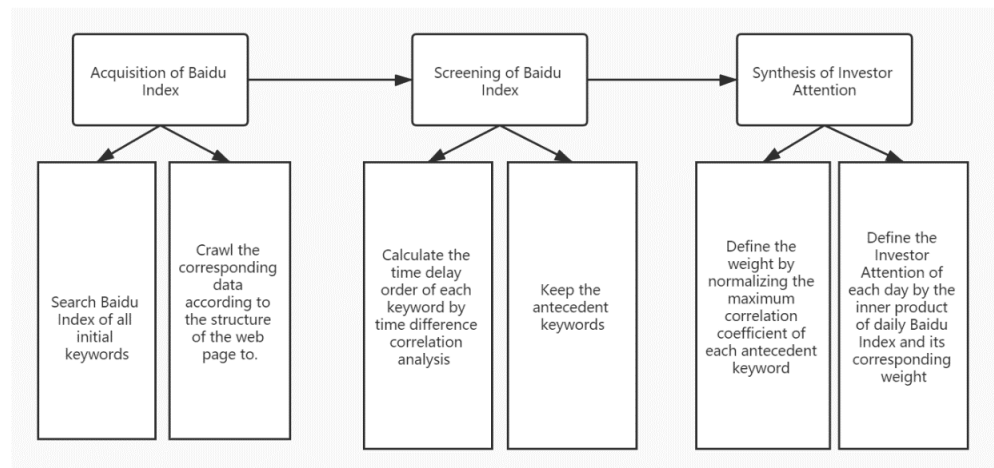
Acquisition of Baidu Index

Screening of Baidu Index

Synthesis of Investor Attention

Search Baidu Index of all initial keywords

Crawl the corresponding data according to the structure of the web page to.

Calculate the time delay order of each keyword by time difference correlation analysis

Keep the antecedent keywords

Define the weight by normalizing the maximum correlation coefficient of each antecedent keyword

Define the Investor Attention of each day by the inner product of daily Baidu Index and its corresponding weight